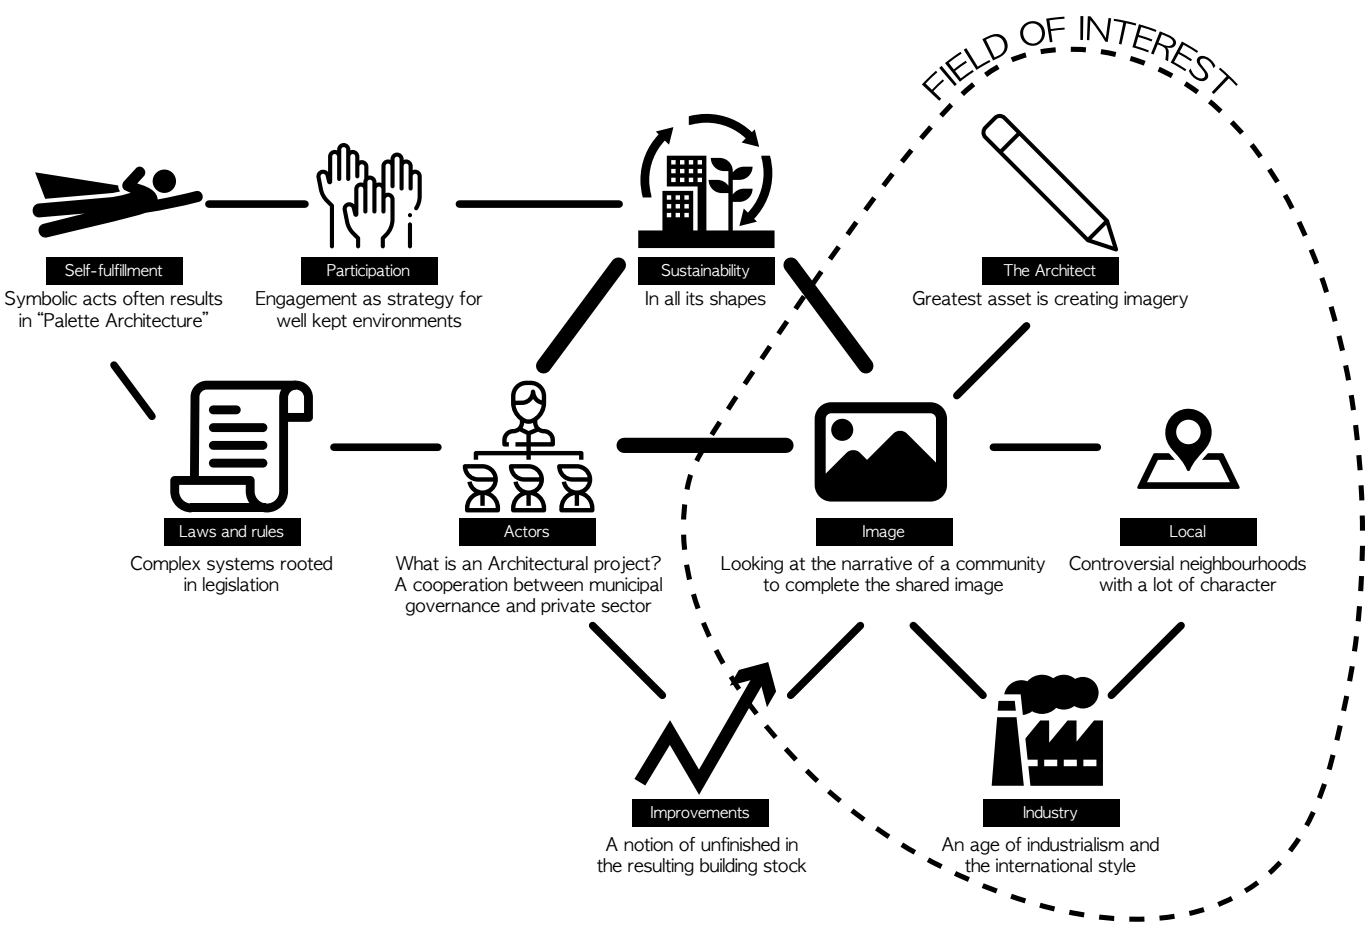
FIELD OF INTEREST

Self-fulfillment
Symbolic acts often results in "Palette Architecture"

Participation
Engagement as strategy for well kept environments

Sustainability
In all its shapes

The Architect
Greatest asset is creating imagery

Laws and rules
Complex systems rooted in legislation

Actors
What is an Architectural project? A cooperation between municipal governance and private sector

Image
Looking at the narrative of a community to complete the shared image

Local
Controversial neighbourhoods with a lot of character

Improvements
A notion of unfinished in the resulting building stock

Industry
An age of industrialism and the international style